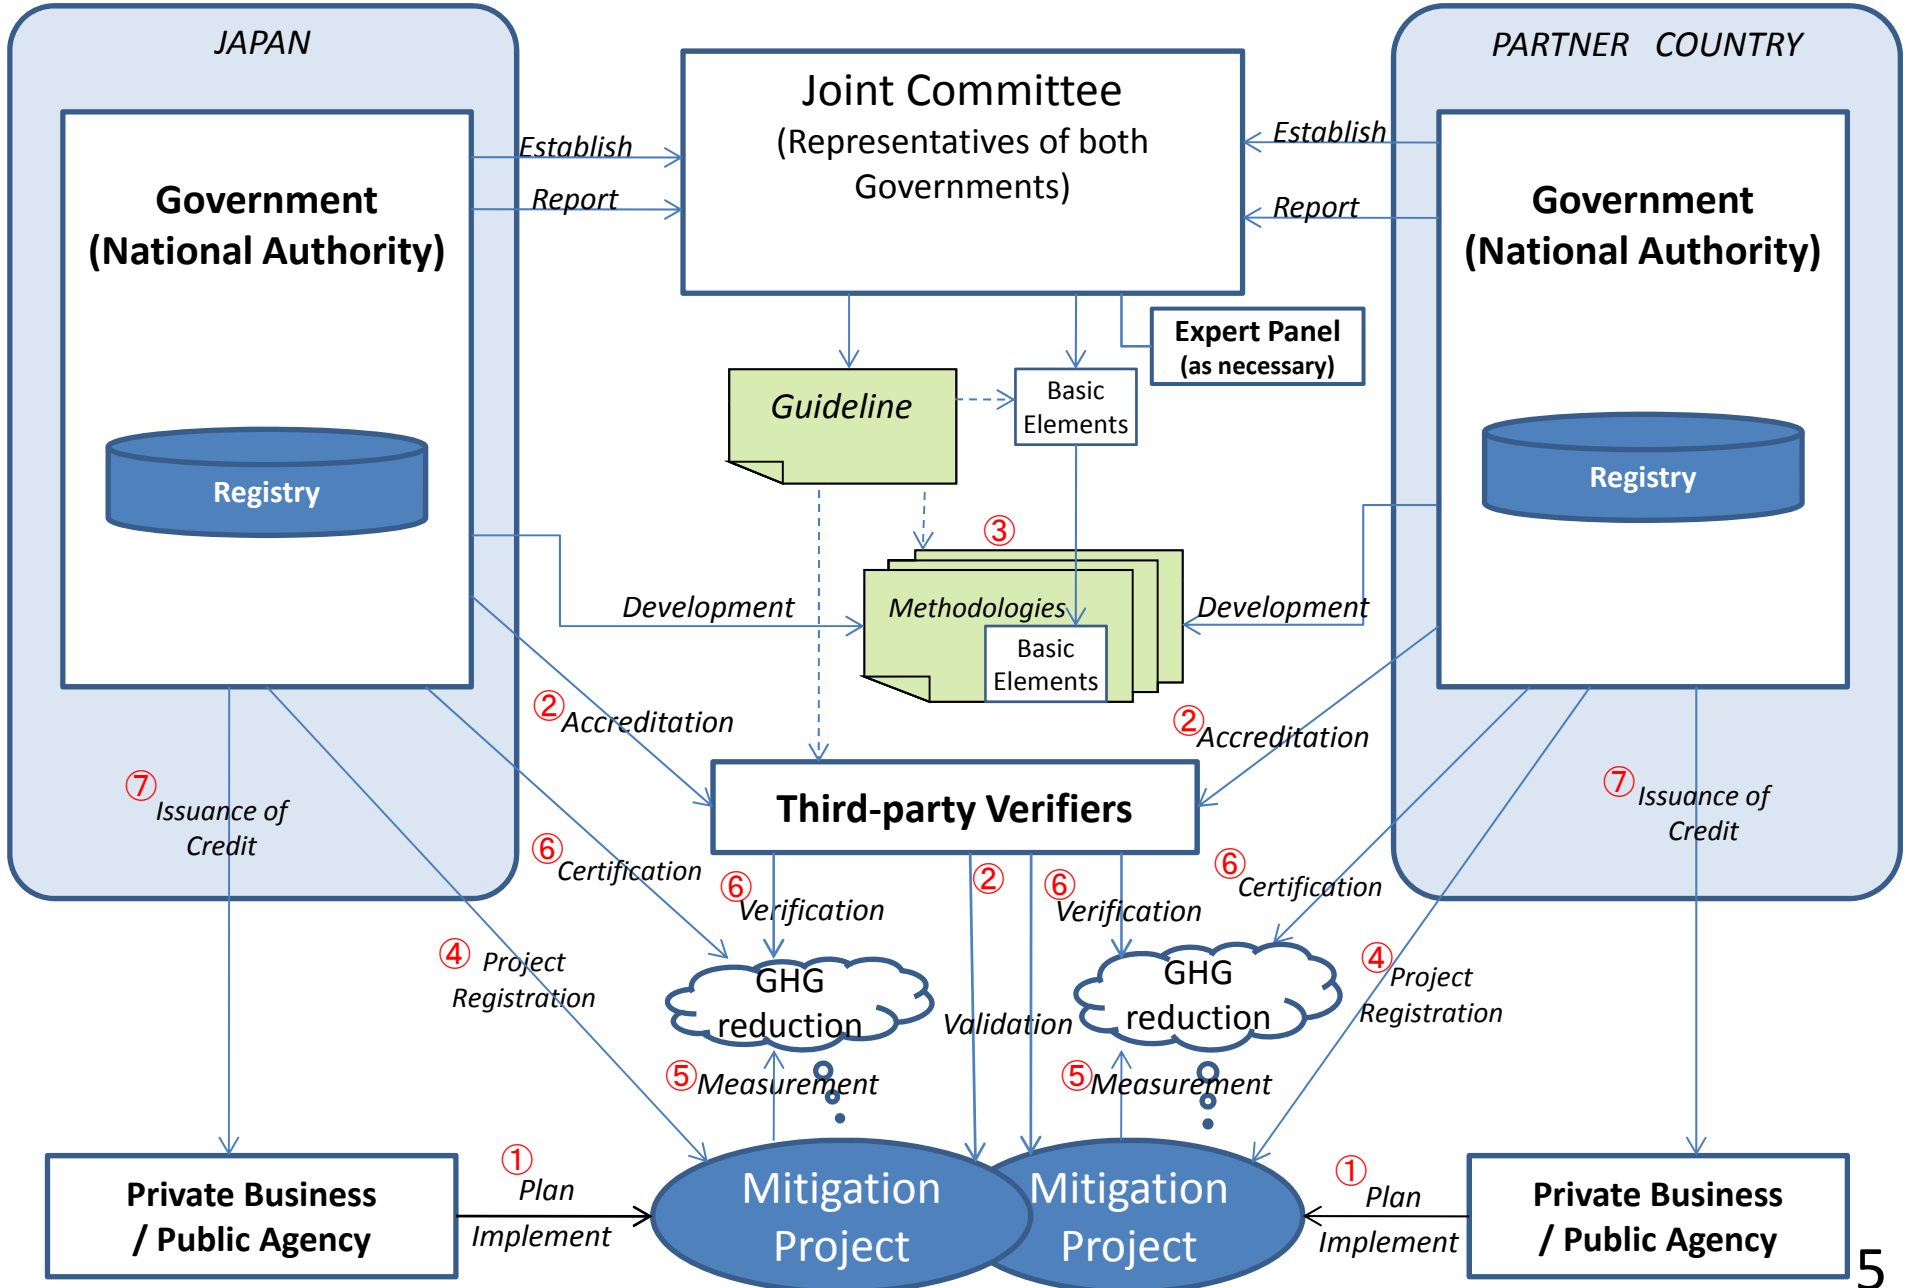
JAPAN

PARTNER COUNTRY

Joint Committee
(Representatives of both Governments)

Establish
Report

Establish
Report

Government
(National Authority)

Government
(National Authority)

Expert Panel
(as necessary)

Guideline

Basic Elements

Registry

Registry

③

Methodologies

Basic Elements

Development

Development

②Accreditation

②Accreditation

Third-party Verifiers

⑦ Issuance of Credit

⑦ Issuance of Credit

⑥ Certification

⑥ Verification

②

⑥ Verification

⑥ Certification

④ Project Registration

GHG reduction

Validation

GHG reduction

④ Project Registration

⑤Measurement

⑤Measurement

Private Business / Public Agency

① Plan
Implement

Mitigation Project

Mitigation Project

① Plan
Implement

Private Business / Public Agency

5